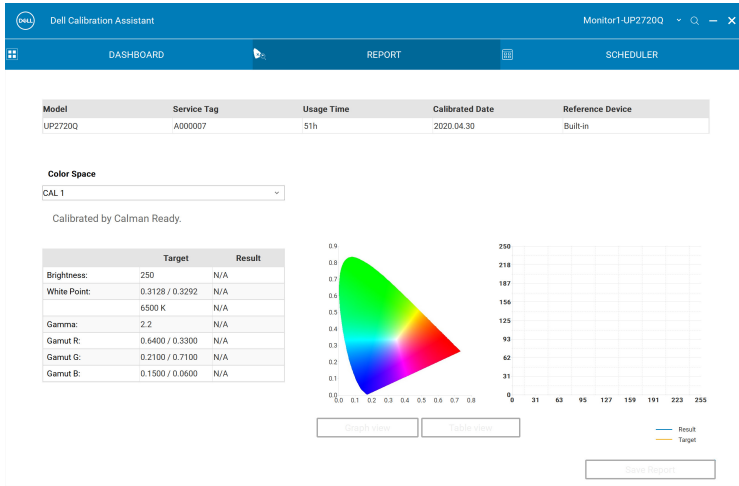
DELL Dell Calibration Assistant

Monitor1-UP2720Q

DASHBOARD

REPORT

SCHEDULER

| Model | Service Tag | Usage Time | Calibrated Date | Reference Device |
|---|---|---|---|---|
| UP2720Q | A000007 | 51h | 2020.04.30 | Built-in |

Color Space

CAL 1

Calibrated by Calman Ready.

| | Target | Result |
|---|---|---|
| Brightness: | 250 | N/A |
| White Point: | 0.3128 / 0.3292 | N/A |
| | 6500 K | N/A |
| Gamma: | 2.2 | N/A |
| Gamut R: | 0.6400 / 0.3300 | N/A |
| Gamut G: | 0.2100 / 0.7100 | N/A |
| Gamut B: | 0.1500 / 0.0600 | N/A |

0.9
0.8
0.7
0.6
0.5
0.4
0.3
0.2
0.1
0
0.0 0.1 0.2 0.3 0.4 0.5 0.6 0.7 0.8

250
218
187
156
125
93
62
31
0
0 31 63 95 127 159 191 223 255

Result
Target

Graph view

Table view

Save Report